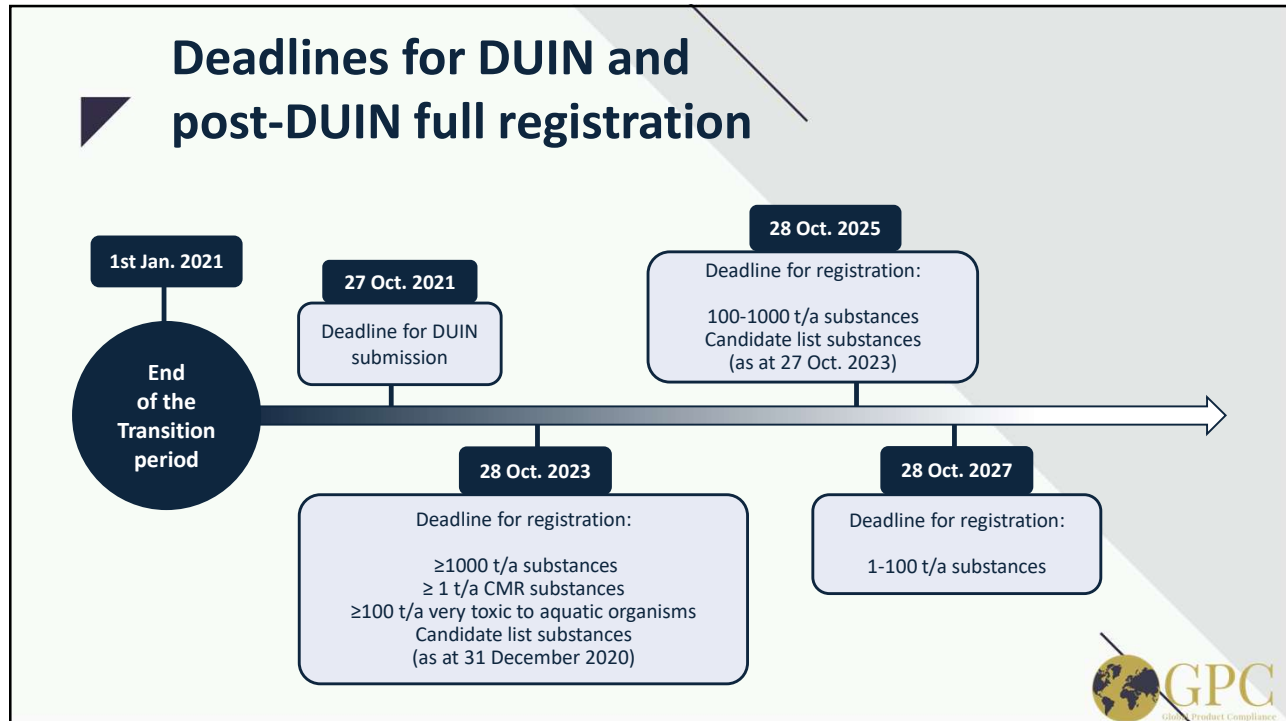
Deadlines for DUIN and post-DUIN full registration

1st Jan. 2021

End of the Transition period

27 Oct. 2021

Deadline for DUIN submission

28 Oct. 2023

Deadline for registration:

≥1000 t/a substances
≥ 1 t/a CMR substances
≥100 t/a very toxic to aquatic organisms
Candidate list substances
(as at 31 December 2020)

28 Oct. 2025

Deadline for registration:

100-1000 t/a substances
Candidate list substances
(as at 27 Oct. 2023)

28 Oct. 2027

Deadline for registration:

1-100 t/a substances

GPC
Global Product Compliance